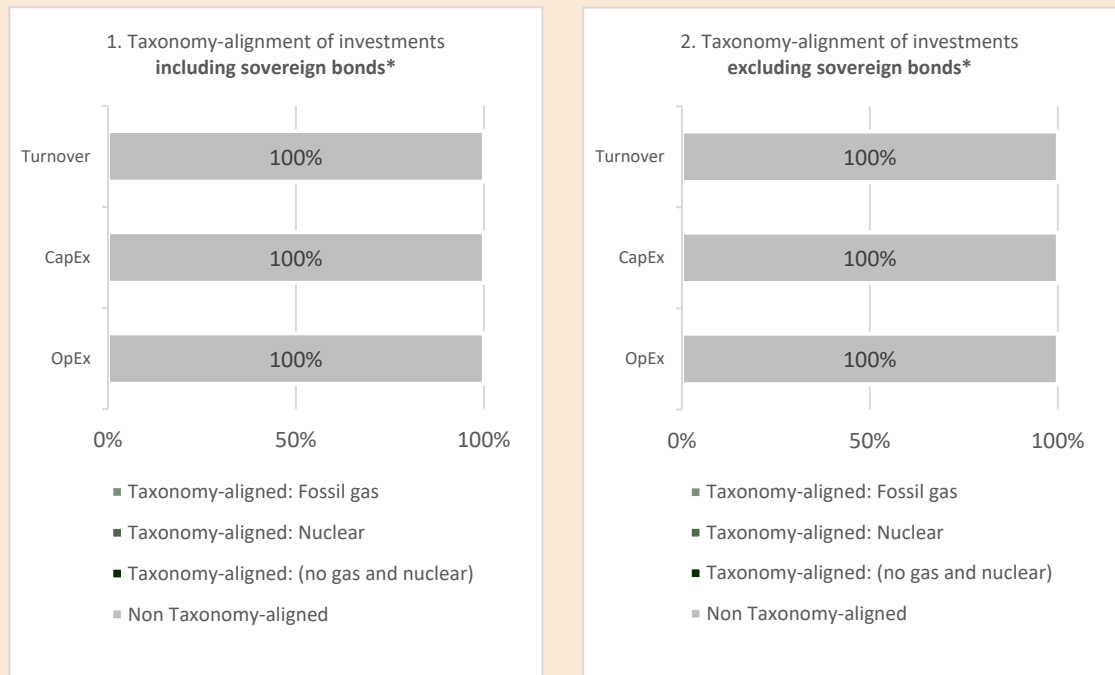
1. Taxonomy-alignment of investments
**including sovereign bonds***

Turnover 100%

CapEx 100%

OpEx 100%

0% 50% 100%

Taxonomy-aligned: Fossil gas

Taxonomy-aligned: Nuclear

Taxonomy-aligned: (no gas and nuclear)

Non Taxonomy-aligned

2. Taxonomy-alignment of investments
**excluding sovereign bonds***

Turnover 100%

CapEx 100%

OpEx 100%

0% 50% 100%

Taxonomy-aligned: Fossil gas

Taxonomy-aligned: Nuclear

Taxonomy-aligned: (no gas and nuclear)

Non Taxonomy-aligned